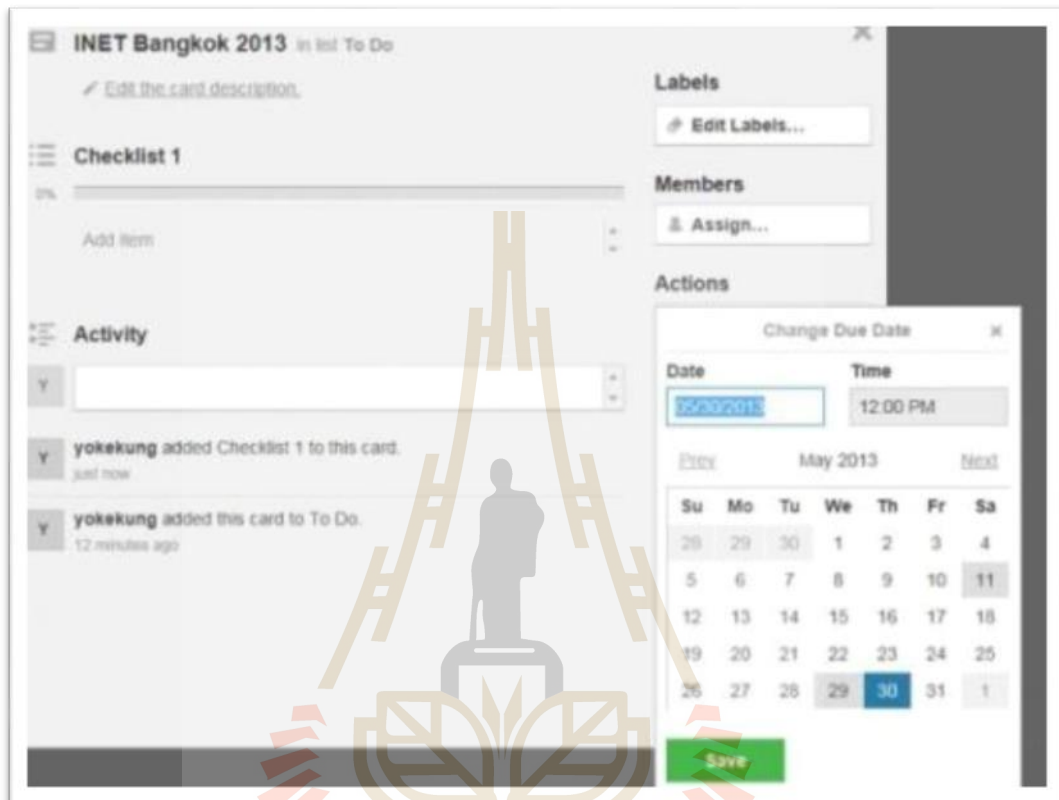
INET Bangkok 2013 in list To Do

Edit the card description.

Checklist 1

0%

Add item

Activity

Y

Y yokekung added Checklist 1 to this card. just now

Y yokekung added this card to To Do. 12 minutes ago

Labels

Edit Labels...

Members

Assign...

Actions

Change Due Date

Date

05/30/2013

Time

12:00 PM

Prev May 2013 Next

| Su | Mo | Tu | We | Th | Fr | Sa |
|---|---|---|---|---|---|---|
| 28 | 29 | 30 | 1 | 2 | 3 | 4 |
| 5 | 6 | 7 | 8 | 9 | 10 | 11 |
| 12 | 13 | 14 | 15 | 16 | 17 | 18 |
| 19 | 20 | 21 | 22 | 23 | 24 | 25 |
| 26 | 27 | 28 | 29 | 30 | 31 | 1 |

Save